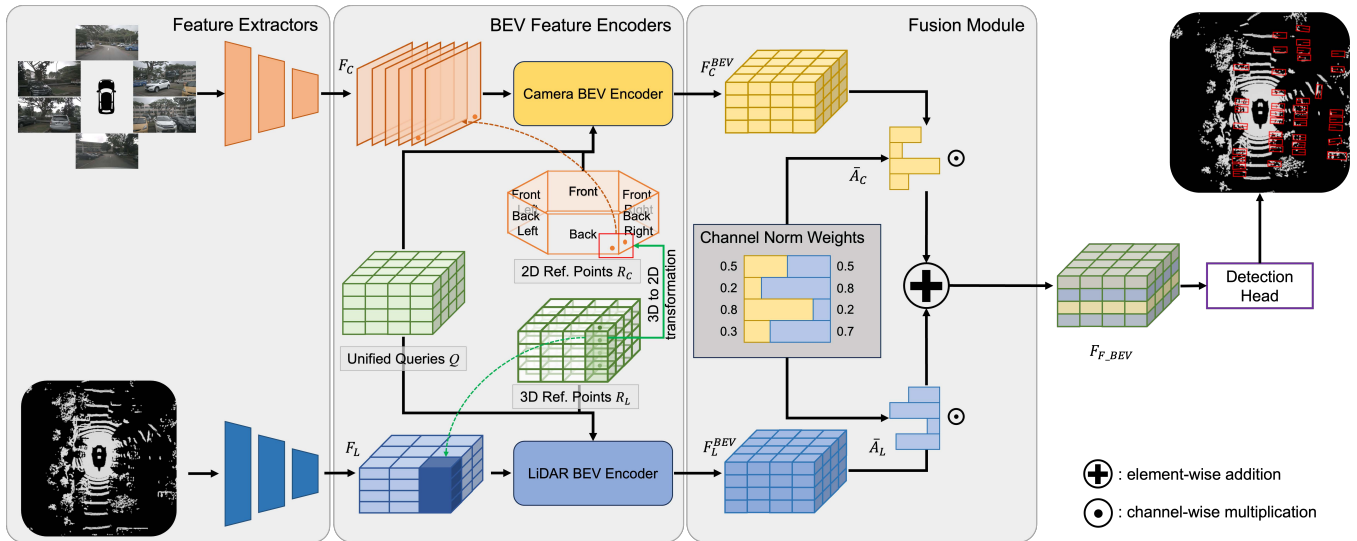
Feature Extractors

BEV Feature Encoders

Fusion Module

$F_C$

Camera BEV Encoder

$F_C^{BEV}$

$\bar{A}_C$

Front Left

Front

Front Right

Back Left

Back

Back Right

2D Ref. Points $R_C$

3D to 2D transformation

Channel Norm Weights

| 0.5 | 0.5 |
|---|---|
| 0.2 | 0.8 |
| 0.8 | 0.2 |
| 0.3 | 0.7 |

Unified Queries $Q$

3D Ref. Points $R_L$

Detection Head

$F_{F\_BEV}$

$F_L$

LiDAR BEV Encoder

$F_L^{BEV}$

$\bar{A}_L$

: element-wise addition

: channel-wise multiplication